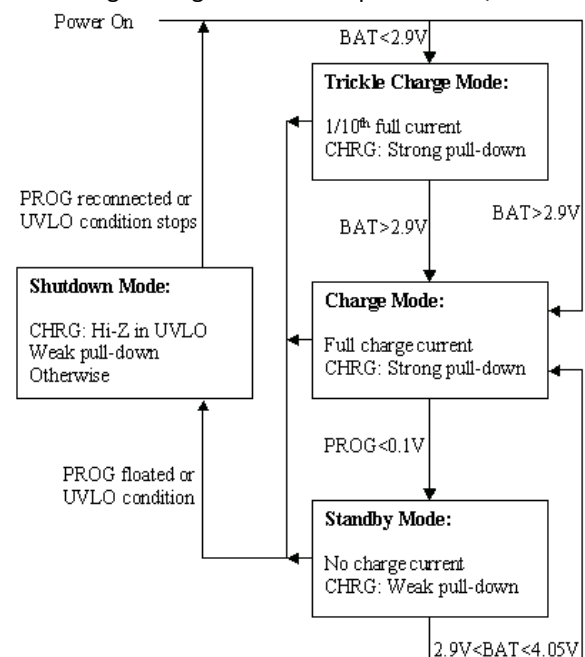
Power On

BAT<2.9V

Trickle Charge Mode:

1/10$^{th}$ full current
CHRG: Strong pull-down

BAT>2.9V

BAT>2.9V

PROG reconnected or UVLO condition stops

Shutdown Mode:

CHRG: Hi-Z in UVLO
Weak pull-down
Otherwise

Charge Mode:

Full charge current
CHRG: Strong pull-down

PROG<0.1V

PROG floated or UVLO condition

Standby Mode:

No charge current
CHRG: Weak pull-down

2.9V<BAT<4.05V